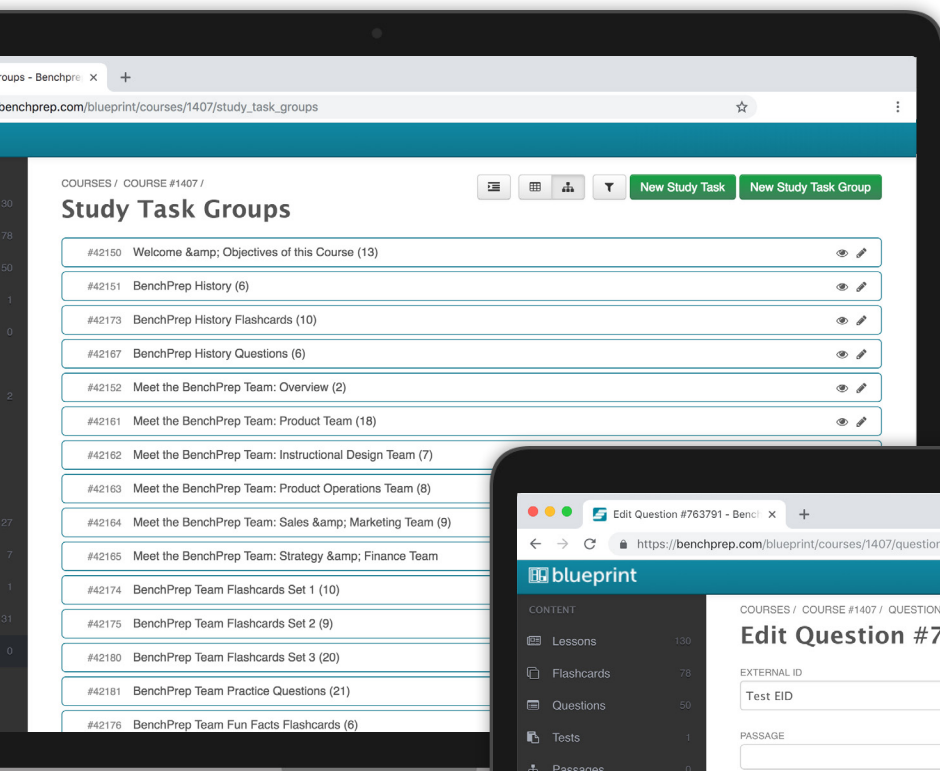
roups - Benchpre ×  +

benchprep.com/blueprint/courses/1407/study_task_groups

COURSES / COURSE #1407 /

Study Task Groups

New Study Task  New Study Task Group

#42150 Welcome &amp; Objectives of this Course (13)

#42151 BenchPrep History (6)

#42173 BenchPrep History Flashcards (10)

#42167 BenchPrep History Questions (6)

#42152 Meet the BenchPrep Team: Overview (2)

#42161 Meet the BenchPrep Team: Product Team (18)

#42162 Meet the BenchPrep Team: Instructional Design Team (7)

#42163 Meet the BenchPrep Team: Product Operations Team (8)

#42164 Meet the BenchPrep Team: Sales &amp; Marketing Team (9)

#42165 Meet the BenchPrep Team: Strategy &amp; Finance Team

#42174 BenchPrep Team Flashcards Set 1 (10)

#42175 BenchPrep Team Flashcards Set 2 (9)

#42180 BenchPrep Team Flashcards Set 3 (20)

#42181 BenchPrep Team Practice Questions (21)

#42176 BenchPrep Team Fun Facts Flashcards (6)

30
78
50
1
0
2
27
7
1
31
0

Edit Question #763791 - Bench ×  +

https://benchprep.com/blueprint/courses/1407/question

blueprint

CONTENT

Lessons 130

Flashcards 78

Questions 50

Tests 1

Passages 0

COURSES / COURSE #1407 / QUESTION

Edit Question #7

EXTERNAL ID

Test EID

PASSAGE